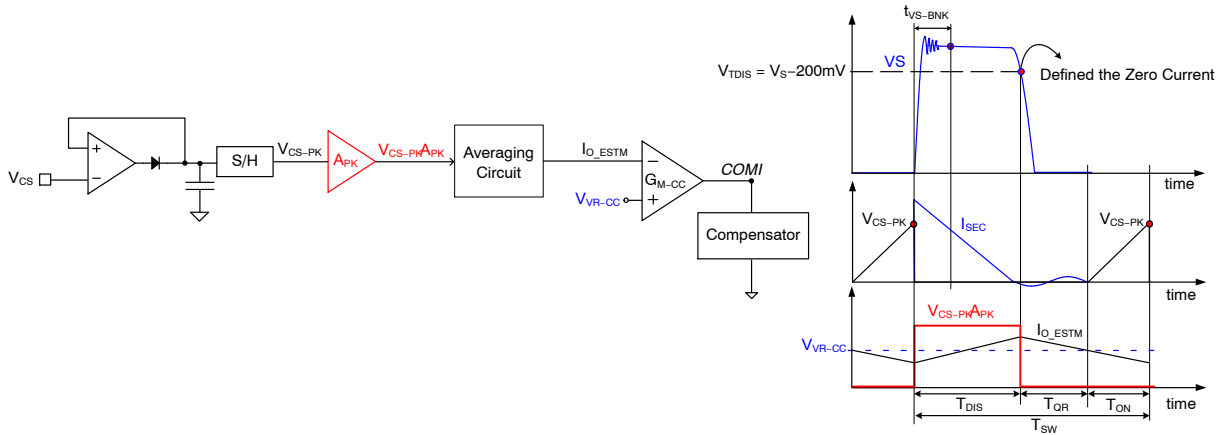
$V_{CS}$

+

−

S/H

$V_{CS-PK}$

$A_{PK}$

$V_{CS-PK}A_{PK}$

Averaging Circuit

$I_{O\_ESTM}$

−

$G_{M-CC}$

+

$V_{VR-CC}$

COMI

Compensator

$t_{VS-BNK}$

$V_{TDIS} = V_S - 200mV$

VS

Defined the Zero Current

time

$V_{CS-PK}$

$I_{SEC}$

$V_{CS-PK}$

time

$V_{CS-PK}A_{PK}$

$I_{O\_ESTM}$

$V_{VR-CC}$

time

$T_{DIS}$

$T_{QR}$

$T_{ON}$

$T_{SW}$